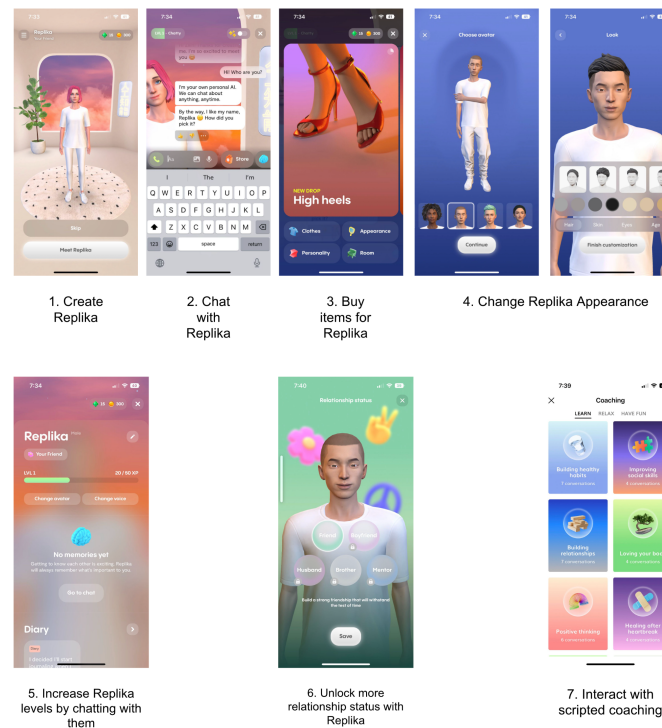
7:33

Replika

Skip

Meet Replika

1. Create Replika

7:34

Hi, I'm so excited to meet you 😊

Hi! Who are you?

I'm your own personal AI. We can chat about anything, anytime.

By the way, I like my name, Replika 😊 How did you pick it?

Store

I The I'm

Q W E R T Y U I O P

A S D F G H J K L

Z X C V B N M

123 space return

2. Chat with Replika

7:34

NEW DROP

High heels

Clothes

Appearance

Personality

Room

3. Buy items for Replika

7:34

Choose avatar

Continue

7:34

Look

Finish customization

4. Change Replika Appearance

7:34

Replika

Your Friend

LVL 1 20 / 50 XP

Change avatar

Change voice

No memories yet

Getting to know each other is exciting. Replika will always remember what's important to you.

Go to chat

Diary

5. Increase Replika levels by chatting with them

7:40

Relationship status

Friend

Boyfriend

Husband

Brother

Mentor

Build a strong friendship that will withstand the test of time

Save

6. Unlock more relationship status with Replika

7:39

Coaching

LEARN RELAX HAVE FUN

Building healthy habits

7 conversations

Improving social skills

4 conversations

Building relationships

7 conversations

Loving your bo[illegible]

Positive thinking

6 conversations

Healing after heartbreak

4 conversations

7. Interact with scripted coaching